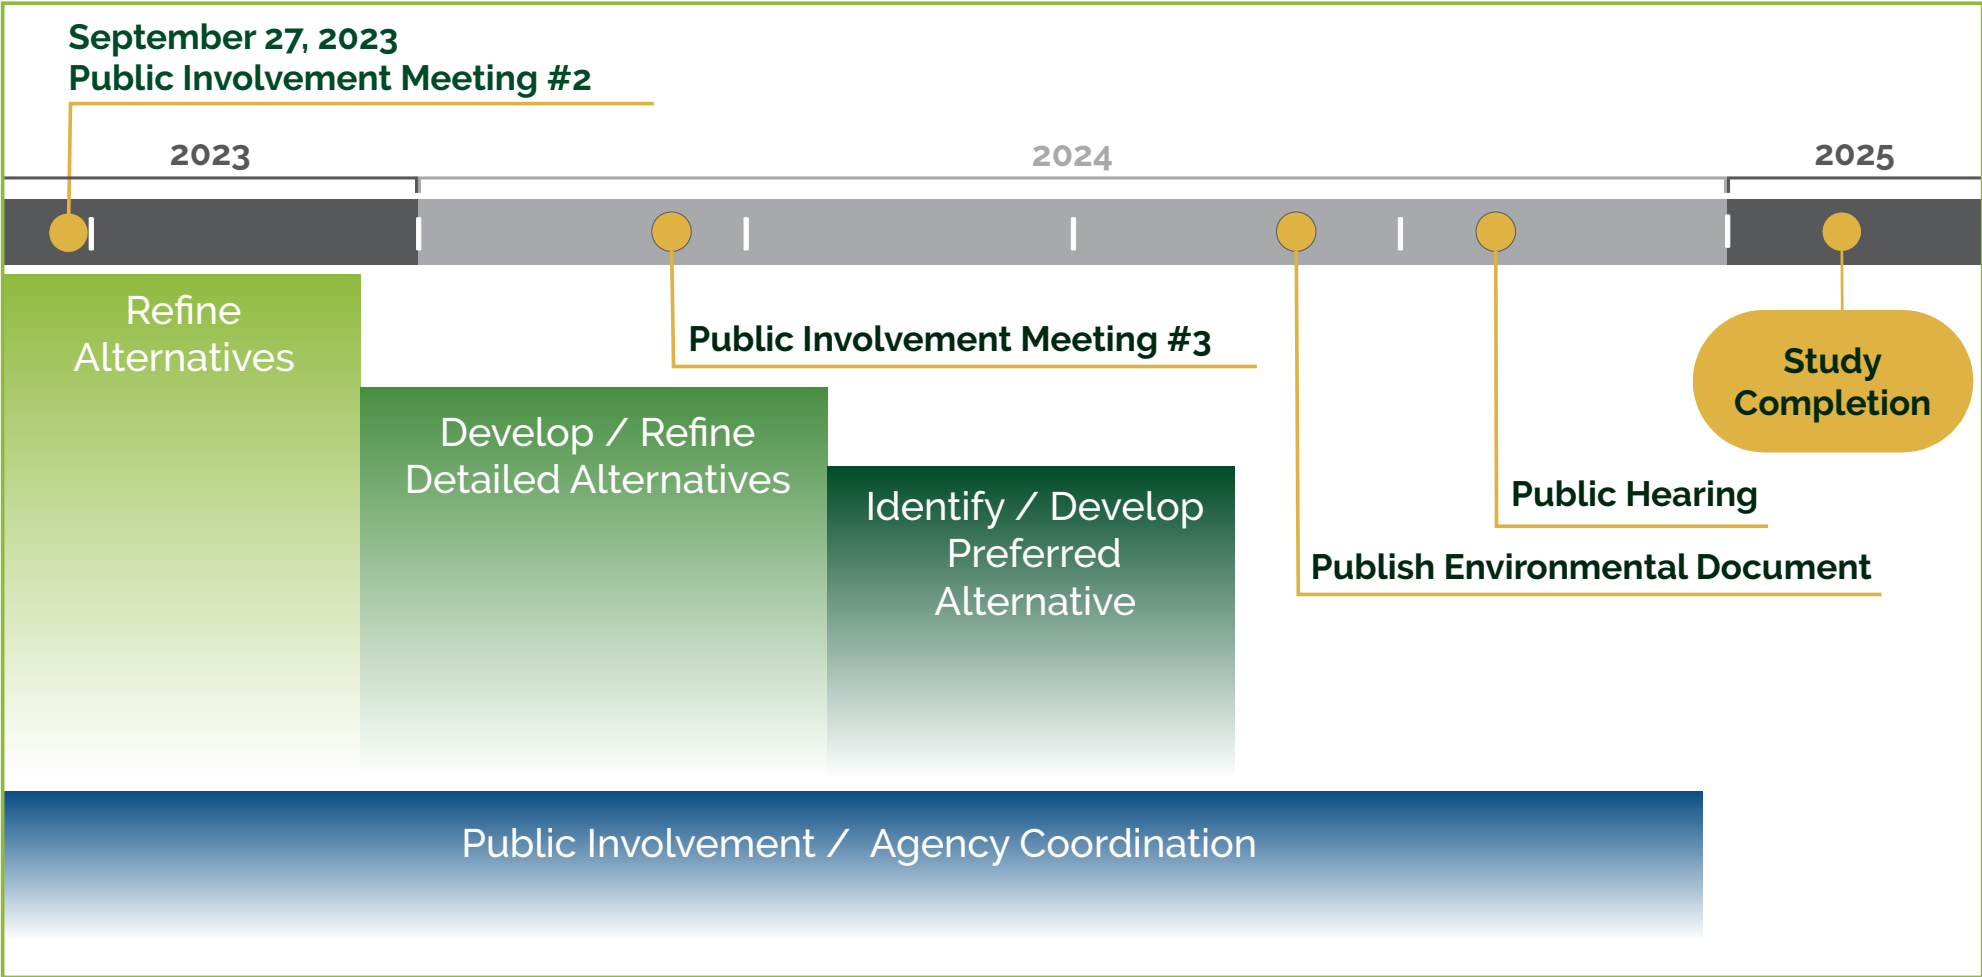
September 27, 2023
Public Involvement Meeting #2

2023

2024

2025

Refine Alternatives

Public Involvement Meeting #3

Study Completion

Develop / Refine Detailed Alternatives

Identify / Develop Preferred Alternative

Public Hearing

Publish Environmental Document

Public Involvement / Agency Coordination